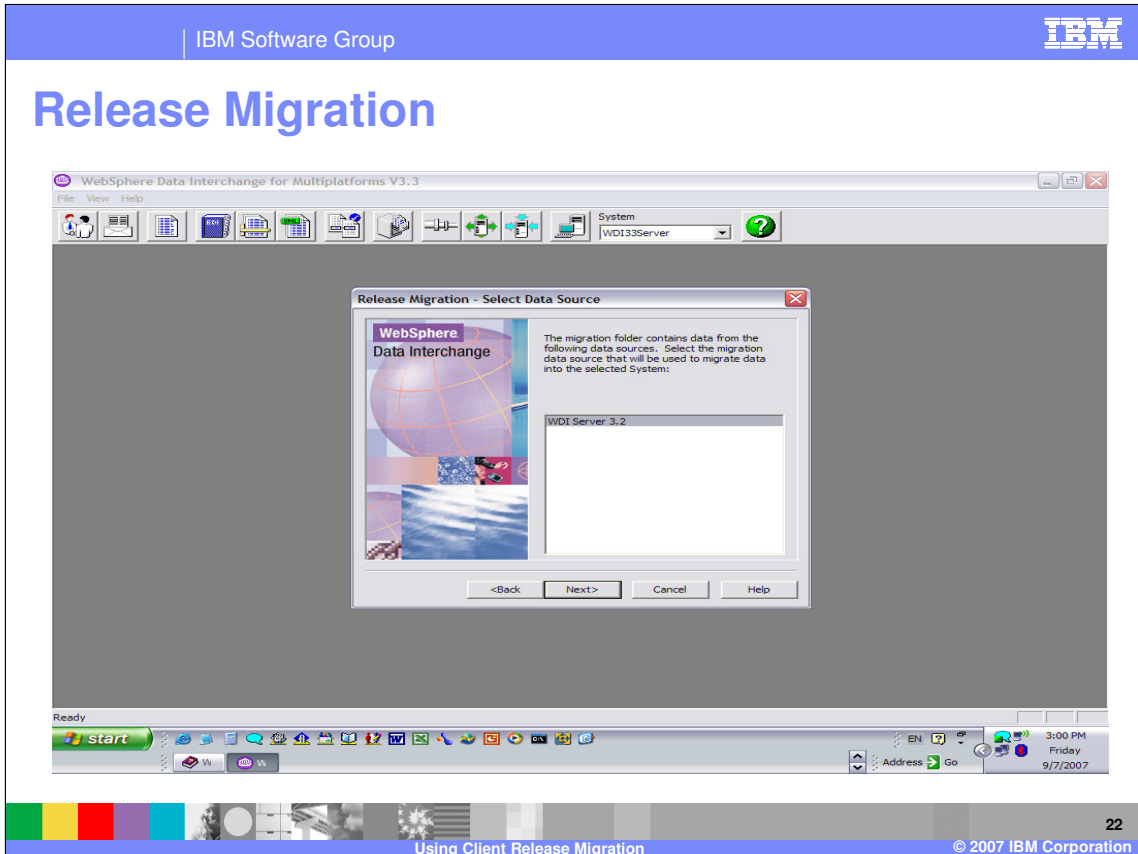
IBM Software Group

IBM

Release Migration

WebSphere Data Interchange for Multiplatforms V3.3

File View Help

System

WDI33Server

Release Migration - Select Data Source

WebSphere

Data Interchange

The migration folder contains data from the following data sources. Select the migration data source that will be used to migrate data into the selected System:

WDI Server 3.2

<Back

Next>

Cancel

Help

Ready

start

W

W

EN

Address

Go

3:00 PM

Friday

9/7/2007

22

Using Client Release Migration

© 2007 IBM Corporation